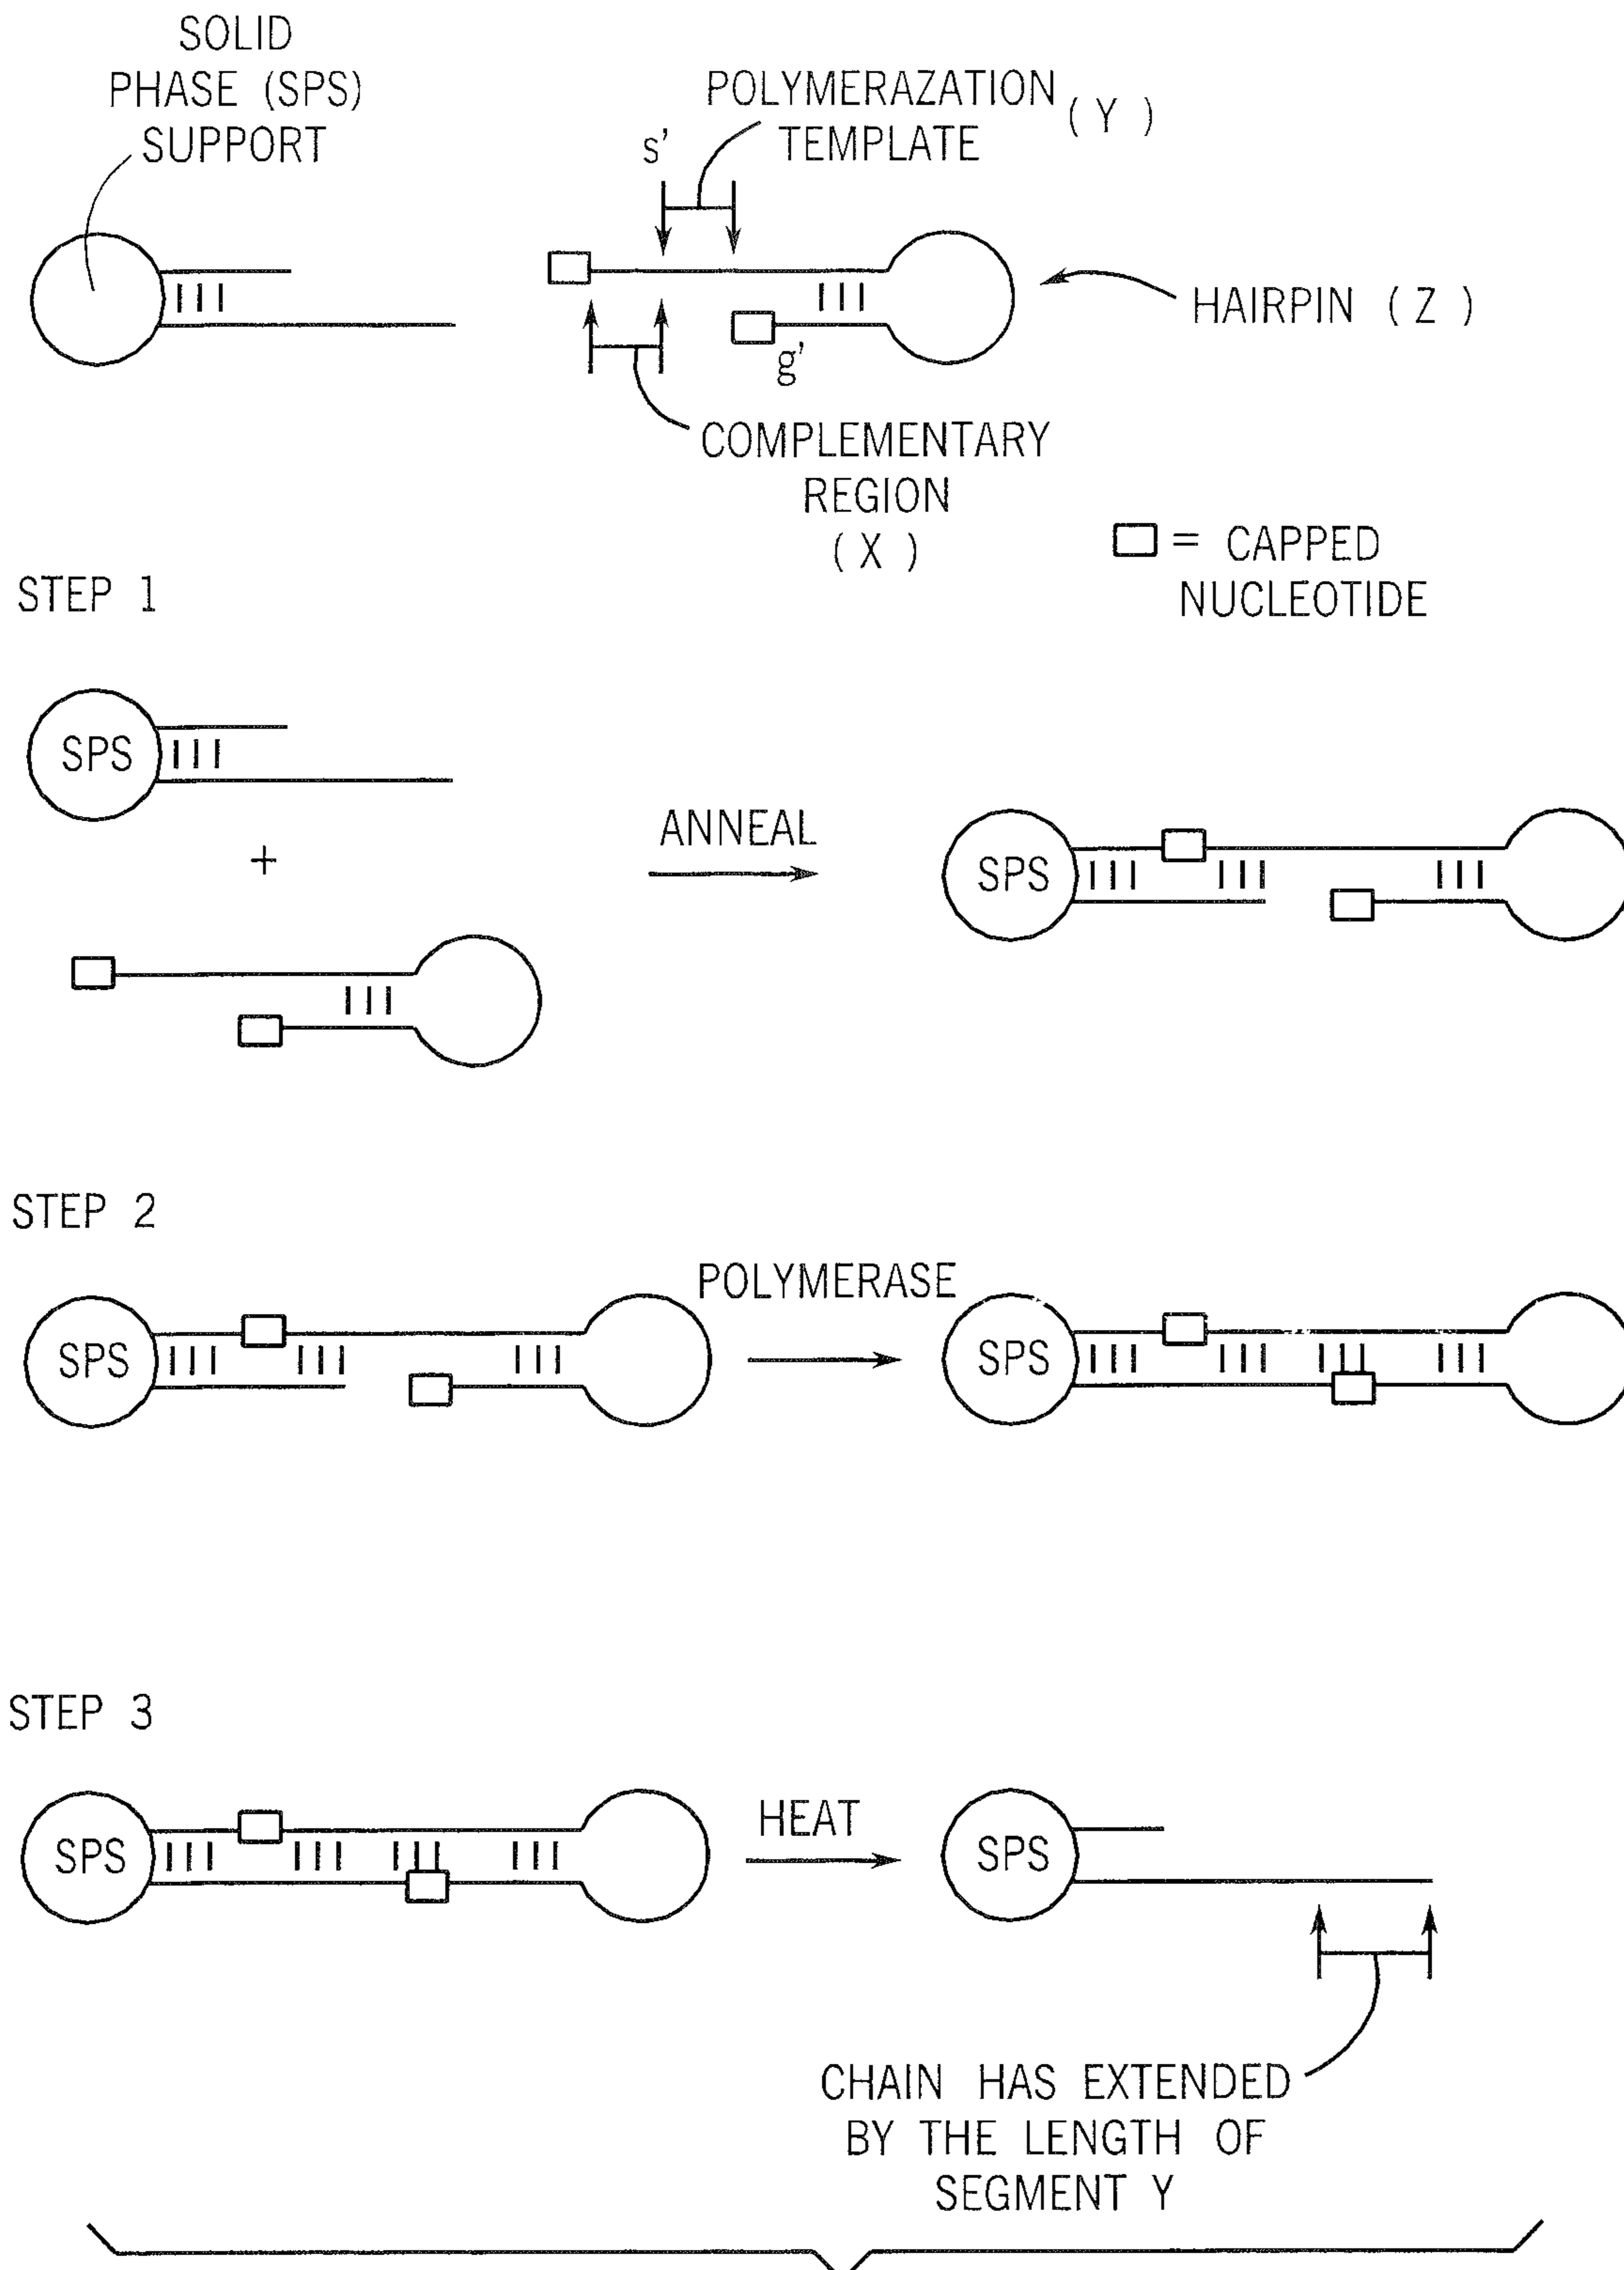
SOLID PHASE (SPS) SUPPORT

POLYMERAZATION TEMPLATE (Y)

s'

HAIRPIN (Z)

g'

COMPLEMENTARY REGION (X)

☐ = CAPPED NUCLEOTIDE

STEP 1

SPS

+

ANNEAL

SPS

STEP 2

SPS

POLYMERASE

SPS

STEP 3

SPS

HEAT

SPS

CHAIN HAS EXTENDED BY THE LENGTH OF SEGMENT Y